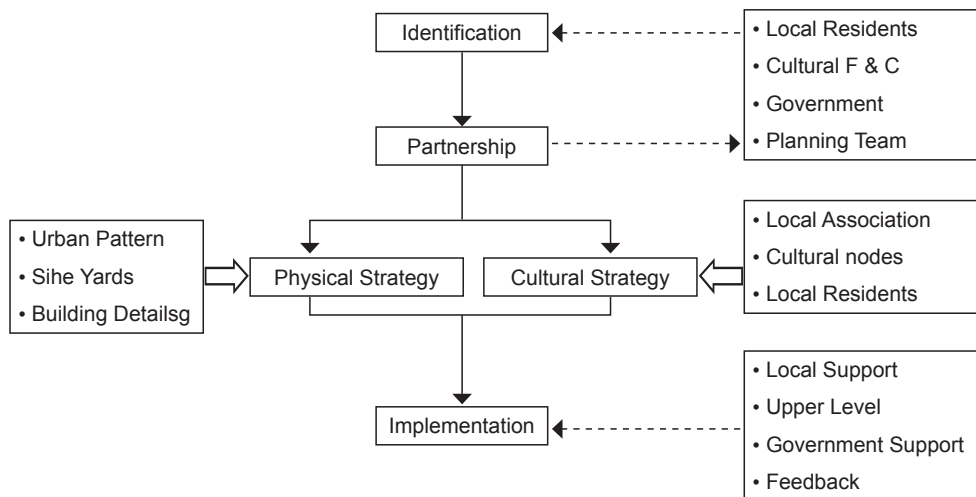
Identification

• Local Residents
• Cultural F & C
• Government
• Planning Team

Partnership

• Urban Pattern
• Sihe Yards
• Building Detailsg

Physical Strategy

Cultural Strategy

• Local Association
• Cultural nodes
• Local Residents

Implementation

• Local Support
• Upper Level
• Government Support
• Feedback